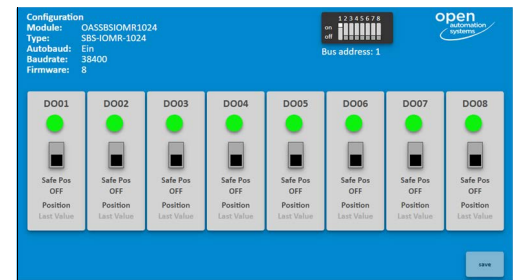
Configuration
Module: OASSBSIOMR1024
Type: SBS-IOMR-1024
Autobaud: Ein
Baudrate: 38400
Firmware: 8

on
off
1 2 3 4 5 6 7 8
Bus address: 1

open automation systems

| DO01 | DO02 | DO03 | DO04 | DO05 | DO06 | DO07 | DO08 |
|---|---|---|---|---|---|---|---|
| Safe Pos | Safe Pos | Safe Pos | Safe Pos | Safe Pos | Safe Pos | Safe Pos | Safe Pos |
| OFF | OFF | OFF | OFF | OFF | OFF | OFF | OFF |
| Position | Position | Position | Position | Position | Position | Position | Position |
| Last Value | Last Value | Last Value | Last Value | Last Value | Last Value | Last Value | Last Value |

save